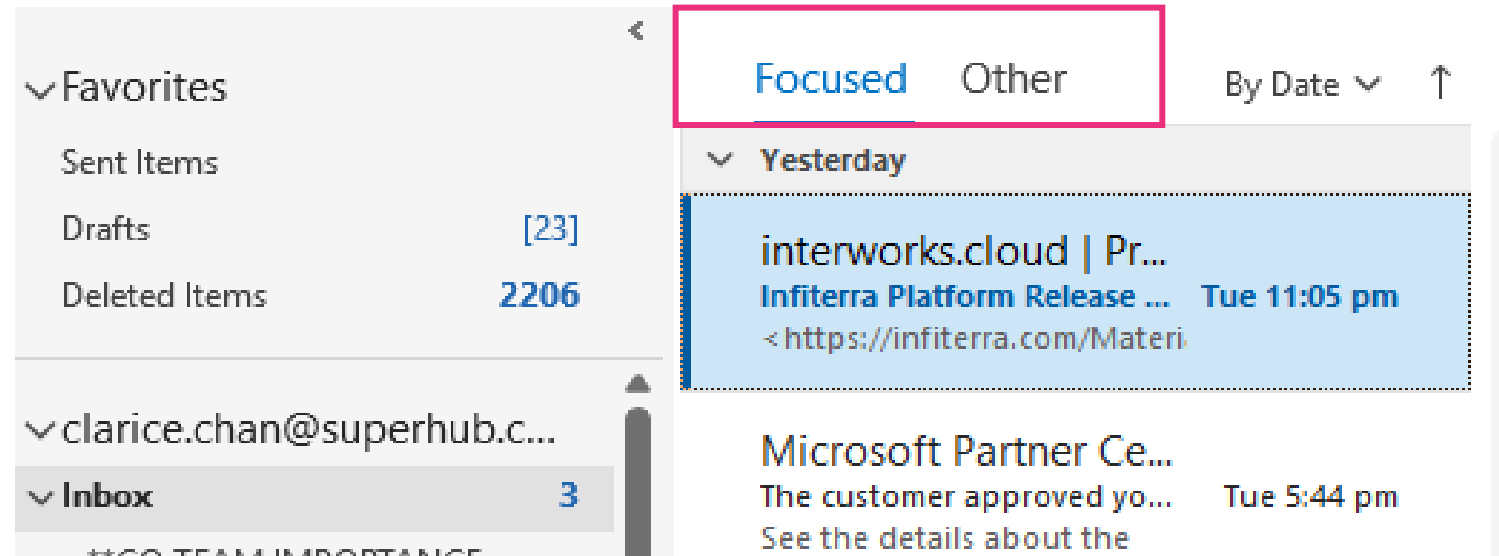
Favorites

Sent Items

Drafts [23]

Deleted Items 2206

clarice.chan@superhub.c...

Inbox 3

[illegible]

Focused Other

By Date

Yesterday

interworks.cloud | Pr...
Infiterra Platform Release ... Tue 11:05 pm
<https://infiterra.com/Materi

Microsoft Partner Ce...
The customer approved yo... Tue 5:44 pm
See the details about the